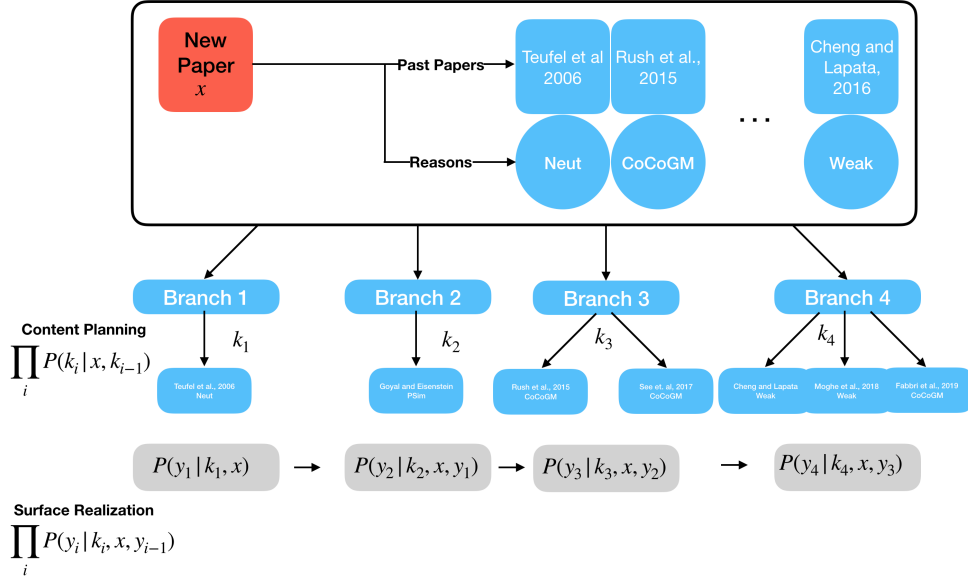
New Paper
$x$

Past Papers

Reasons

Teufel et al 2006

Rush et al., 2015

Cheng and Lapata, 2016

Neut

CoCoGM

. . .

Weak

Branch 1

Branch 2

Branch 3

Branch 4

Content Planning
$\prod_i P(k_i | x, k_{i-1})$

$k_1$

$k_2$

$k_3$

$k_4$

Teufel et al., 2006
Neut

Goyal and Eisenstein
PSim

Rush et al., 2015
CoCoGM

See et. al., 2017
CoCoGM

Cheng and Lapata
Weak

Moghe et al., 2018
Weak

Fabbri et al., 2019
CoCoGM

$P(y_1 | k_1, x)$

$P(y_2 | k_2, x, y_1)$

$P(y_3 | k_3, x, y_2)$

$P(y_4 | k_4, x, y_3)$

Surface Realization
$\prod_i P(y_i | k_i, x, y_{i-1})$